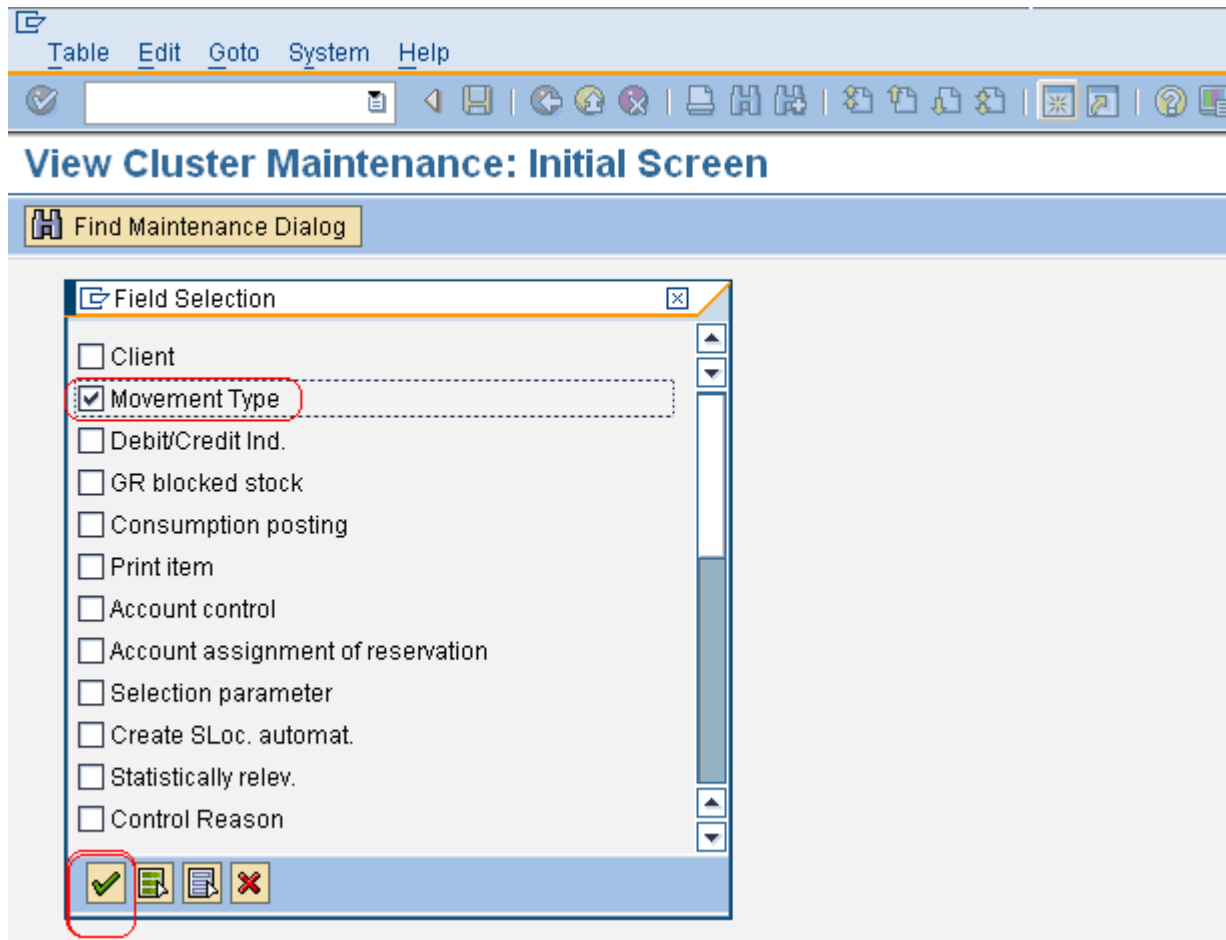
Table Edit Goto System Help

View Cluster Maintenance: Initial Screen

Find Maintenance Dialog

Field Selection

Client
Movement Type
Debit/Credit Ind.
GR blocked stock
Consumption posting
Print item
Account control
Account assignment of reservation
Selection parameter
Create SLoc. automat.
Statistically relev.
Control Reason